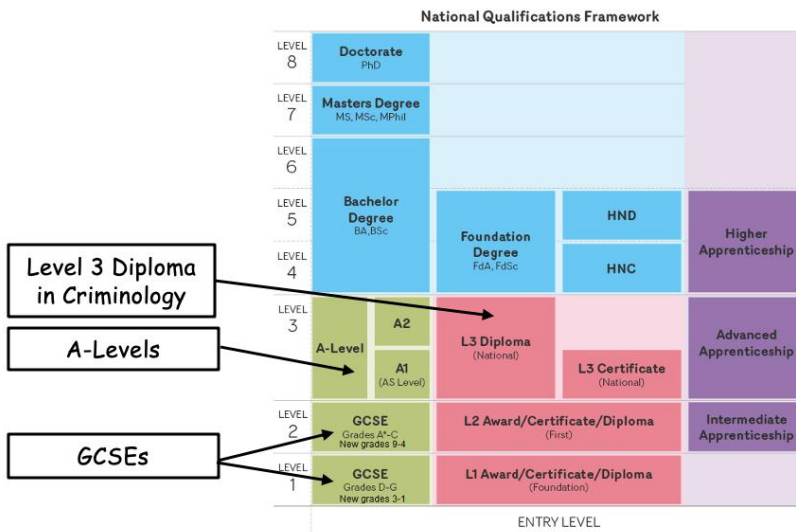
National Qualifications Framework

LEVEL 8
Doctorate
PhD

LEVEL 7
Masters Degree
MS, MSc, MPhil

LEVEL 6

LEVEL 5
Bachelor Degree
BA,BSc

Foundation Degree
FdA, FdSc

HND

Higher Apprenticeship

LEVEL 4
HNC

Level 3 Diploma in Criminology

LEVEL 3
A-Level
A2
A1
(AS Level)

L3 Diploma
(National)

L3 Certificate
(National)

Advanced Apprenticeship

A-Levels

LEVEL 2
GCSE
Grades A*-C
New grades 9-4

L2 Award/Certificate/Diploma
(First)

Intermediate Apprenticeship

GCSEs

LEVEL 1
GCSE
Grades D-G
New grades 3-1

L1 Award/Certificate/Diploma
(Foundation)

ENTRY LEVEL